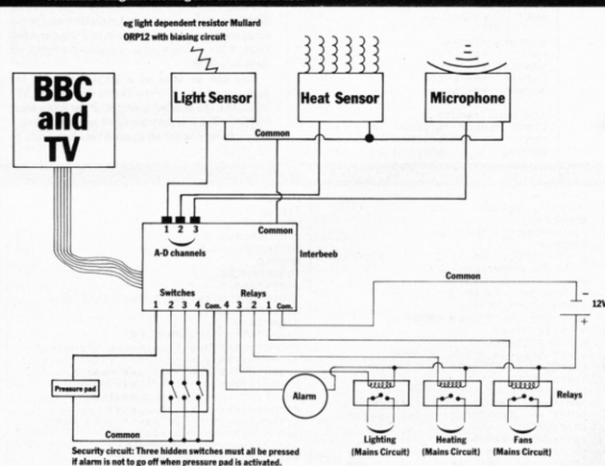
eg light dependent resistor Mullard ORP12 with biasing circuit

BBC and TV

Light Sensor

Heat Sensor

Microphone

Common

1 2 3

Common

A-D channels

Interbeeb

Common

Switches

Relays

1 2 3 4 Com. 4 3 2 1 Com.

12V

Pressure pad

Alarm

Relays

Common

Security circuit: Three hidden switches must all be pressed if alarm is not to go off when pressure pad is activated.

Lighting (Mains Circuit)

Heating (Mains Circuit)

Fans (Mains Circuit)